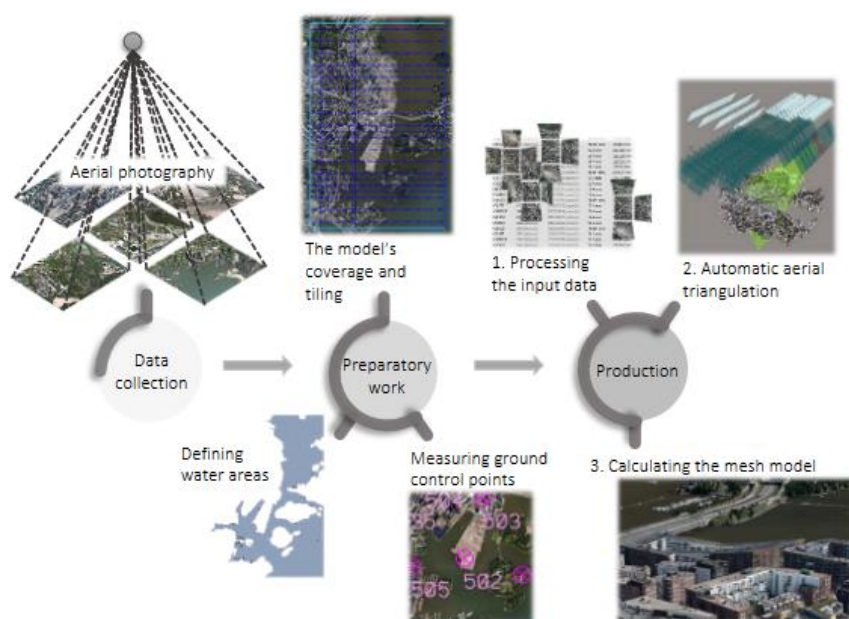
Aerial photography

The model's coverage and tiling

1. Processing the input data

2. Automatic aerial triangulation

Data collection

Preparatory work

Production

Defining water areas

Measuring ground control points

503

505

502

3. Calculating the mesh model